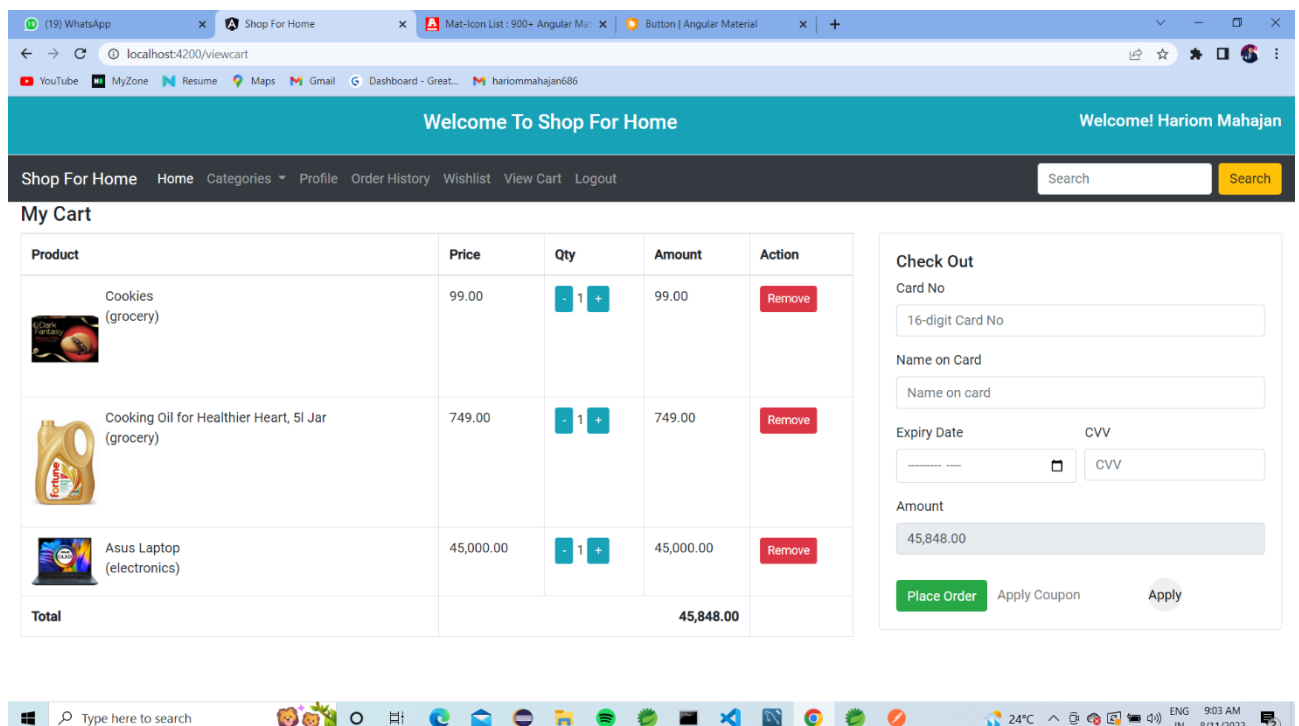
(19) WhatsApp ×
Shop For Home ×
Mat-Icon List : 900+ Angular Ma ×
Button | Angular Material ×
+

localhost:4200/viewcart

YouTube
MyZone
Resume
Maps
Gmail
Dashboard - Great...
hariommahajan686

Welcome To Shop For Home
Welcome! Hariom Mahajan

Shop For Home Home Categories Profile Order History Wishlist View Cart Logout
Search
Search

My Cart

| Product | Price | Qty | Amount | Action |
|---|---|---|---|---|
| Cookies (grocery) | 99.00 | - 1 + | 99.00 | Remove |
| Cooking Oil for Healthier Heart, 5l Jar (grocery) | 749.00 | - 1 + | 749.00 | Remove |
| Asus Laptop (electronics) | 45,000.00 | - 1 + | 45,000.00 | Remove |
| Total | | | 45,848.00 | |

Check Out
Card No
16-digit Card No
Name on Card
Name on card
Expiry Date
-------- ----
CVV
CVV
Amount
45,848.00
Place Order
Apply Coupon
Apply

Type here to search
24°C
ENG IN
9:03 AM
8/11/2022